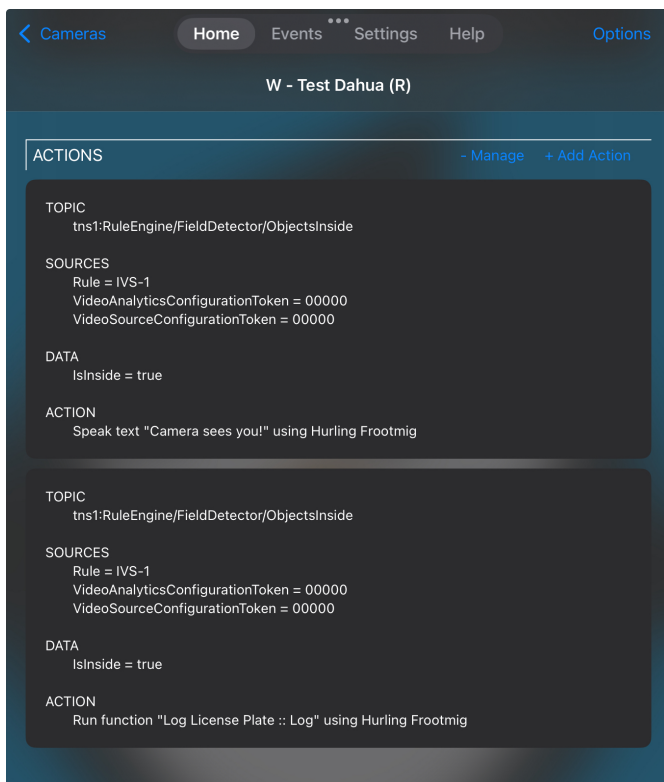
< Cameras

Home Events Settings Help

Options

W - Test Dahua (R)

ACTIONS

- Manage + Add Action

TOPIC
tns1:RuleEngine/FieldDetector/ObjectsInside

SOURCES
Rule = IVS-1
VideoAnalyticsConfigurationToken = 00000
VideoSourceConfigurationToken = 00000

DATA
IsInside = true

ACTION
Speak text "Camera sees you!" using Hurling Frootmig

TOPIC
tns1:RuleEngine/FieldDetector/ObjectsInside

SOURCES
Rule = IVS-1
VideoAnalyticsConfigurationToken = 00000
VideoSourceConfigurationToken = 00000

DATA
IsInside = true

ACTION
Run function "Log License Plate :: Log" using Hurling Frootmig